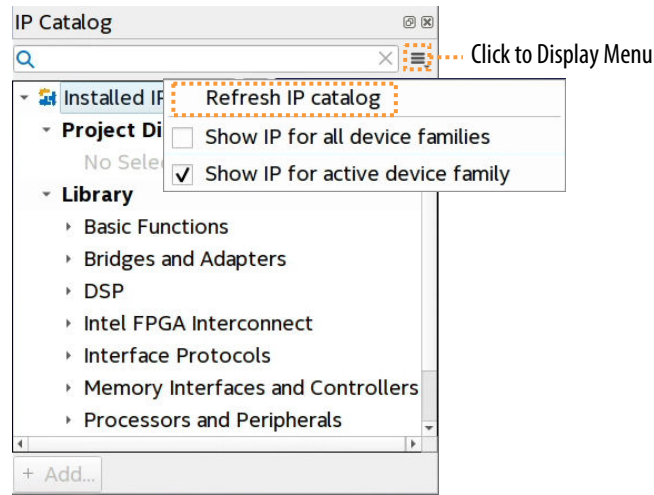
IP Catalog

Click to Display Menu

Installed IP

Refresh IP catalog

Show IP for all device families

✓ Show IP for active device family

Project Di

No Selec

Library

Basic Functions

Bridges and Adapters

DSP

Intel FPGA Interconnect

Interface Protocols

Memory Interfaces and Controllers

Processors and Peripherals

+ Add...